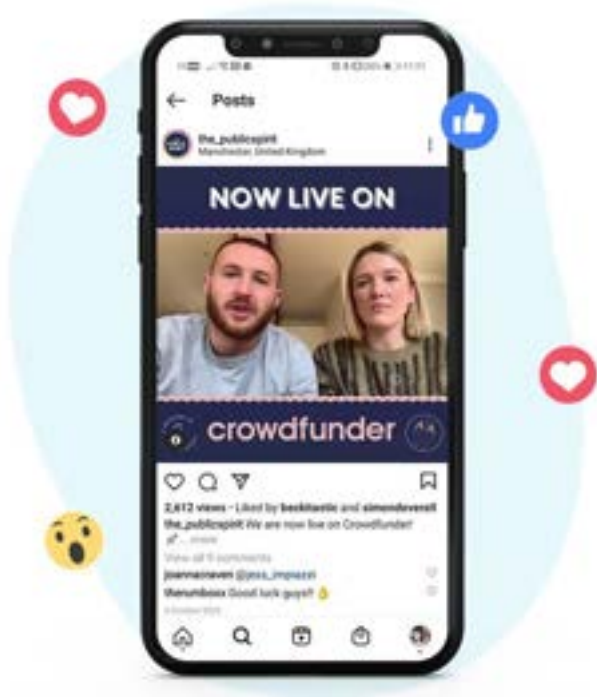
Posts

the_publicspint
Manchester, United Kingdom

NOW LIVE ON

crowdfunder

2,612 views • Liked by bookitastic and simondeveral
the_publicspint We are now live on Crowdfunder!
... more
View all 11 comments
joannecneven @jess_impezzi
thenumbosx Good luck guys!! 👌
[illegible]